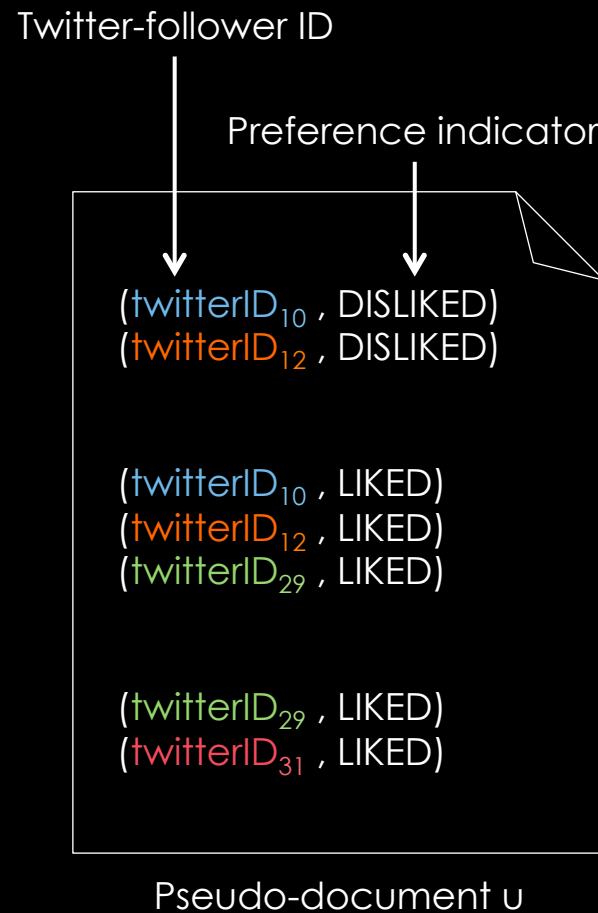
Twitter-follower ID

Preference indicator

(twitterID$_{10}$ , DISLIKED)
(twitterID$_{12}$ , DISLIKED)

(twitterID$_{10}$ , LIKED)
(twitterID$_{12}$ , LIKED)
(twitterID$_{29}$ , LIKED)

(twitterID$_{29}$ , LIKED)
(twitterID$_{31}$ , LIKED)

Pseudo-document u